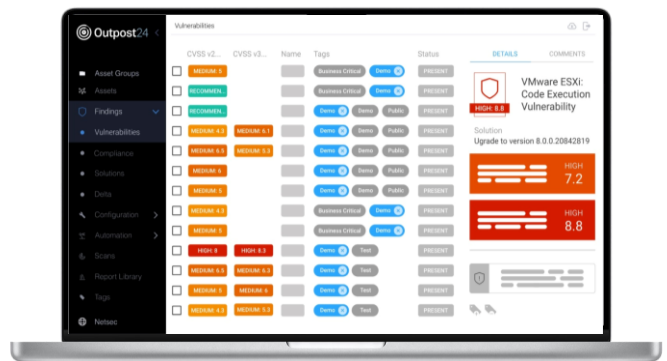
Outpost24

Asset Groups
Assets
Findings
Vulnerabilities
Compliance
Solutions
Delta
Configuration
Automation
Scans
Report Library
Tags
Netsec

Vulnerabilities

| | CVSS v2... | CVSS v3... | Name | Tags | Status |
|---|---|---|---|---|---|
| | MEDIUM: 5 | | | Business Critical, Demo | PRESENT |
| | RECOMMEN... | | | Demo, Demo, Public | PRESENT |
| | RECOMMEN... | | | Demo, Demo, Public | PRESENT |
| | MEDIUM: 4.3 | MEDIUM: 6.1 | | Demo, Demo, Public | PRESENT |
| | MEDIUM: 6.5 | MEDIUM: 5.3 | | Demo, Demo, Public | PRESENT |
| | MEDIUM: 6 | | | Demo, Demo, Public | PRESENT |
| | MEDIUM: 5 | | | Demo, Demo, Public | PRESENT |
| | MEDIUM: 4.3 | | | Business Critical, Demo | PRESENT |
| | MEDIUM: 5 | | | Business Critical, Demo | PRESENT |
| | HIGH: 8 | HIGH: 8.3 | | Demo, Test | PRESENT |
| | MEDIUM: 6.5 | MEDIUM: 6.3 | | Demo, Test | PRESENT |
| | MEDIUM: 5 | MEDIUM: 6 | | Demo, Test | PRESENT |
| | MEDIUM: 4.3 | MEDIUM: 5.3 | | Demo, Test | PRESENT |

DETAILS
COMMENTS

HIGH: 8.8
VMware ESXi: Code Execution Vulnerability

Solution
Ugrade to version 8.0.0.20842819

HIGH
7.2

HIGH
8.8